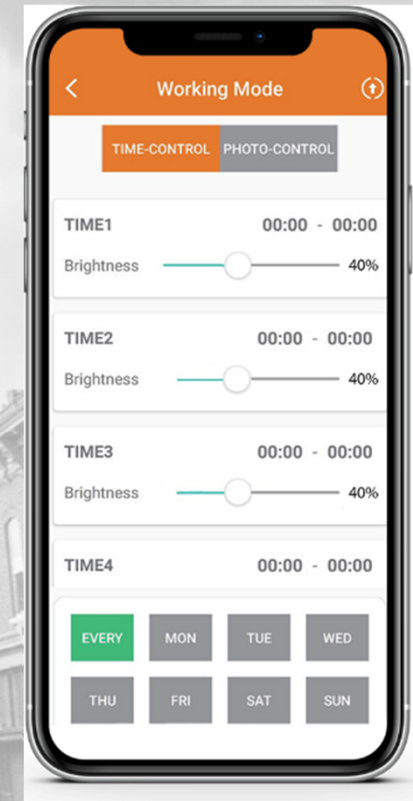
<
Working Mode

TIME-CONTROL PHOTO-CONTROL

TIME1 00:00 - 00:00
Brightness 40%

TIME2 00:00 - 00:00
Brightness 40%

TIME3 00:00 - 00:00
Brightness 40%

TIME4 00:00 - 00:00

EVERY MON TUE WED
THU FRI SAT SUN